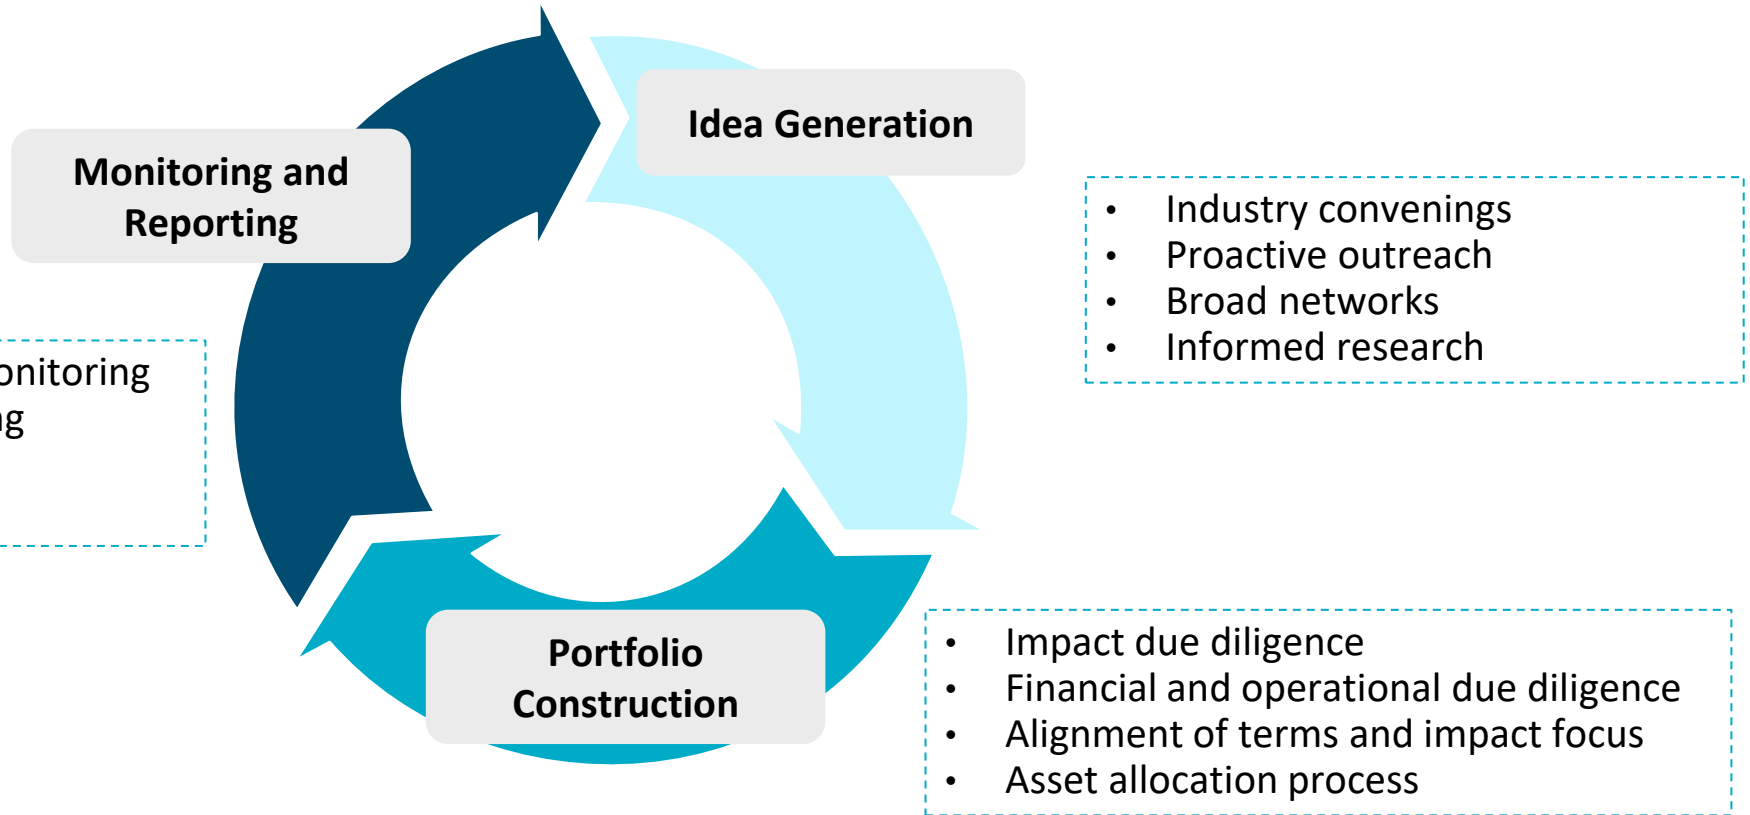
Idea Generation

- Industry convenings
- Proactive outreach
- Broad networks
- Informed research

Monitoring and Reporting

onitoring
ng

Portfolio Construction

- Impact due diligence
- Financial and operational due diligence
- Alignment of terms and impact focus
- Asset allocation process